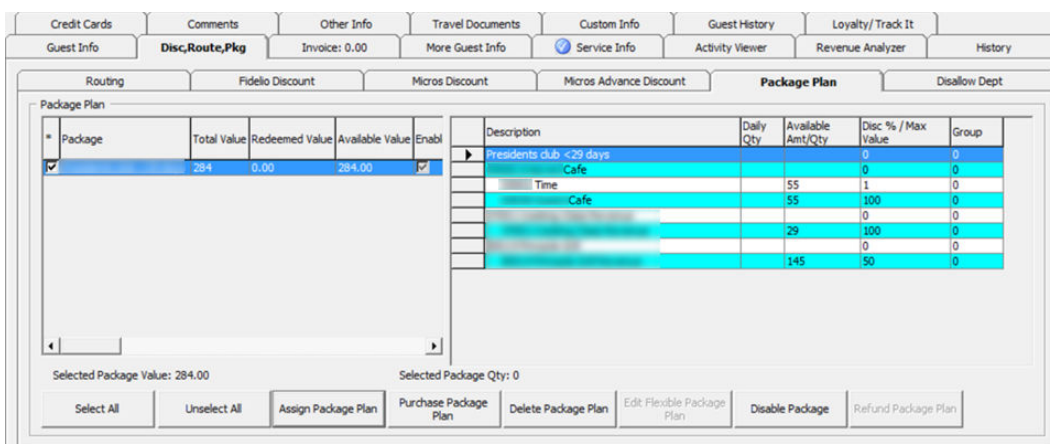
Credit Cards | Comments | Other Info | Travel Documents | Custom Info | Guest History | Loyalty/ Track It

Guest Info | Disc,Route,Pkg | Invoice: 0.00 | More Guest Info | Service Info | Activity Viewer | Revenue Analyzer | History

Routing | Fidelio Discount | Micros Discount | Micros Advance Discount | Package Plan | Disallow Dept

Package Plan

| * | Package | Total Value | Redeemed Value | Available Value | Enabl |
|---|---|---|---|---|---|
| ☑ | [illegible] | 284 | 0.00 | 284.00 | ☑ |

| | Description | Daily Qty | Available Amt/Qty | Disc % / Max Value | Group |
|---|---|---|---|---|---|
| ▶ | Presidents club <29 days | | | 0 | 0 |
| | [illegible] Cafe | | | 0 | 0 |
| | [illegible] Time | | 55 | 1 | 0 |
| | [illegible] Cafe | | 55 | 100 | 0 |
| | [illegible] | | | 0 | 0 |
| | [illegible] | | 29 | 100 | 0 |
| | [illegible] | | | 0 | 0 |
| | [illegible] | | 145 | 50 | 0 |

Selected Package Value: 284.00

Selected Package Qty: 0

Select All | Unselect All | Assign Package Plan | Purchase Package Plan | Delete Package Plan | Edit Flexible Package Plan | Disable Package | Refund Package Plan